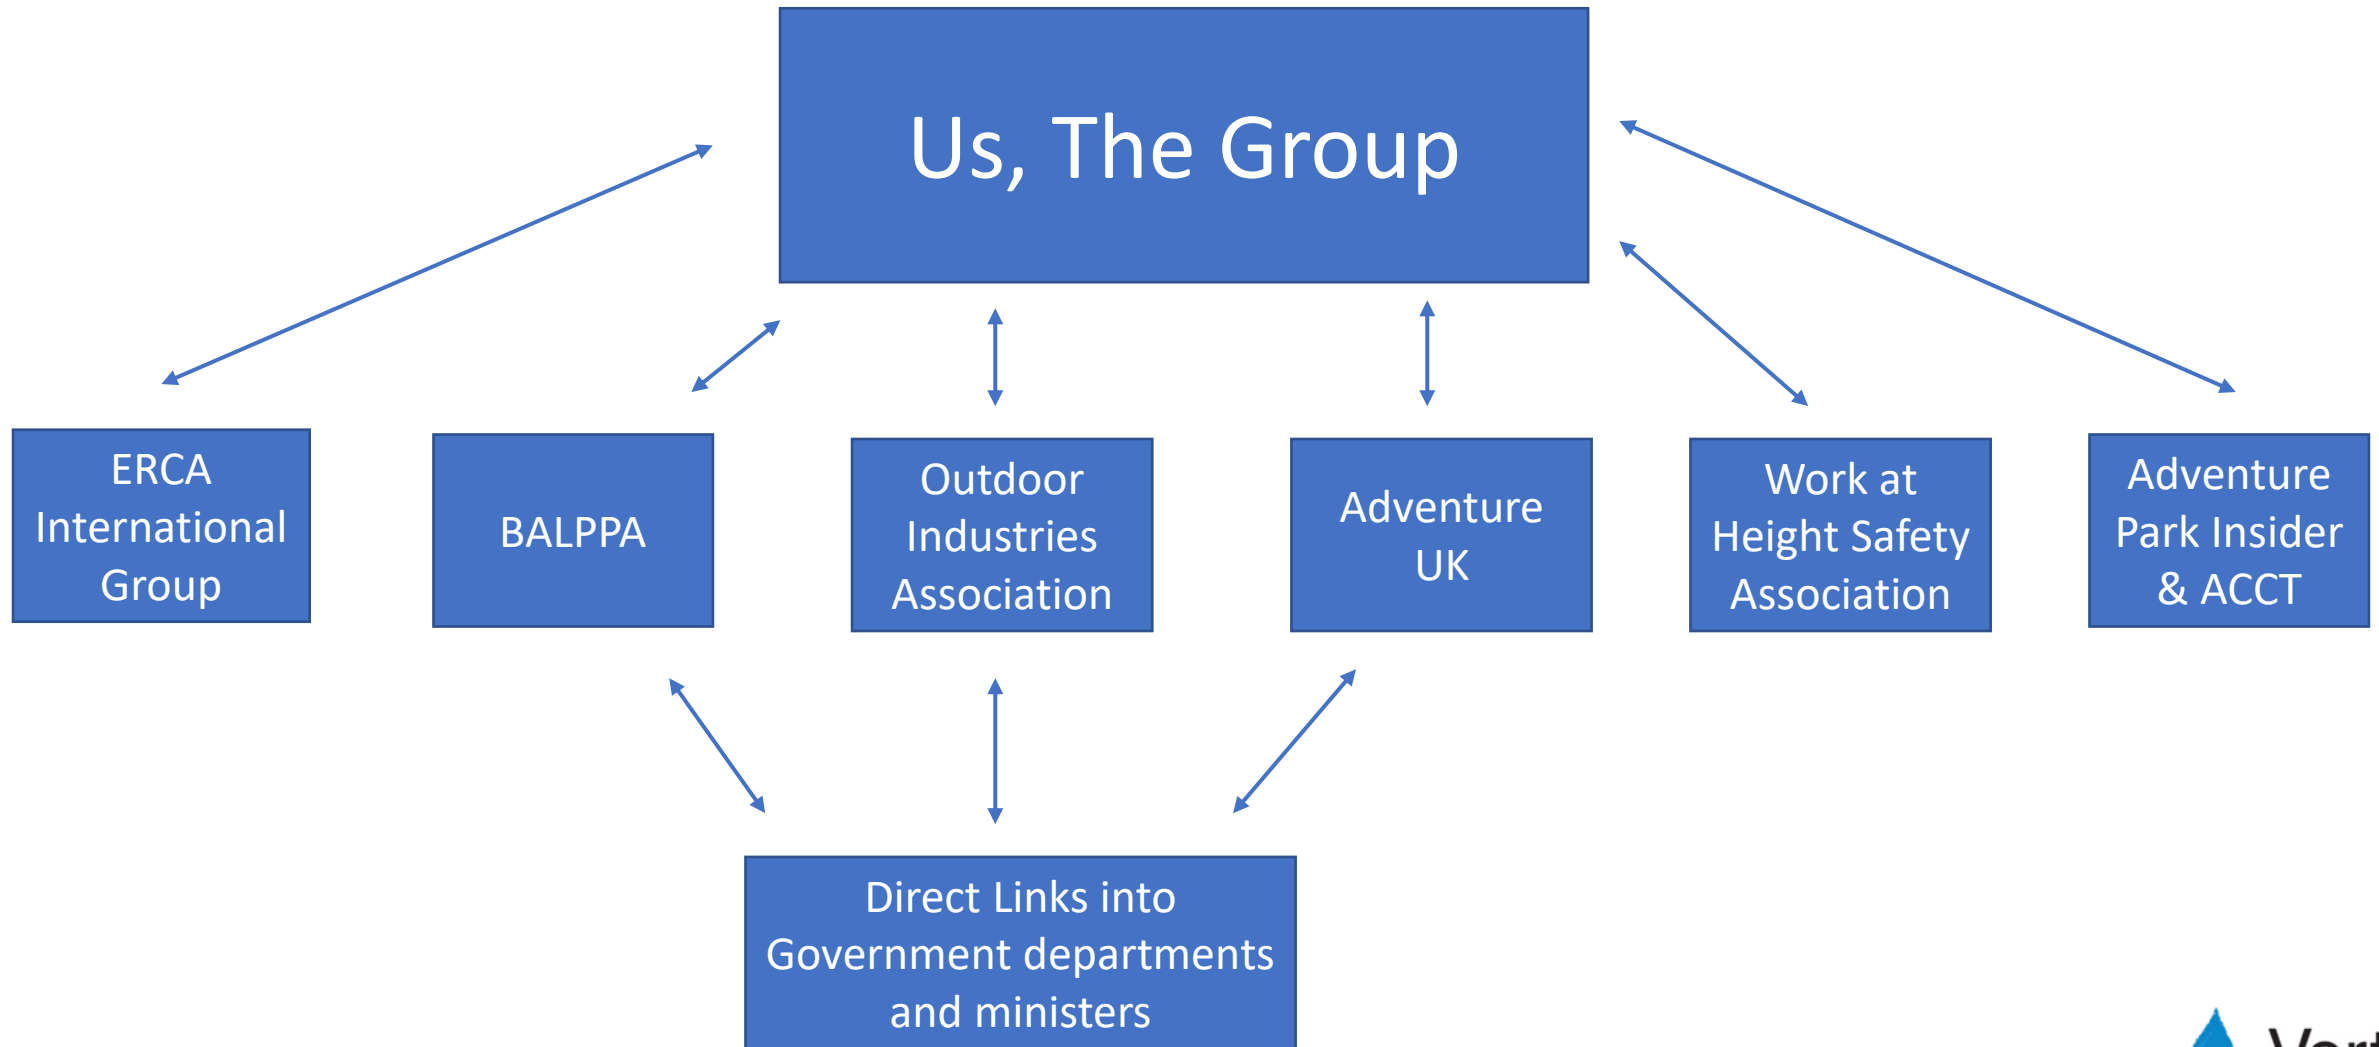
Us, The Group

ERCA International Group

BALPPA

Outdoor Industries Association

Adventure UK

Work at Height Safety Association

Adventure Park Insider & ACCT

Direct Links into Government departments and ministers

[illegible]